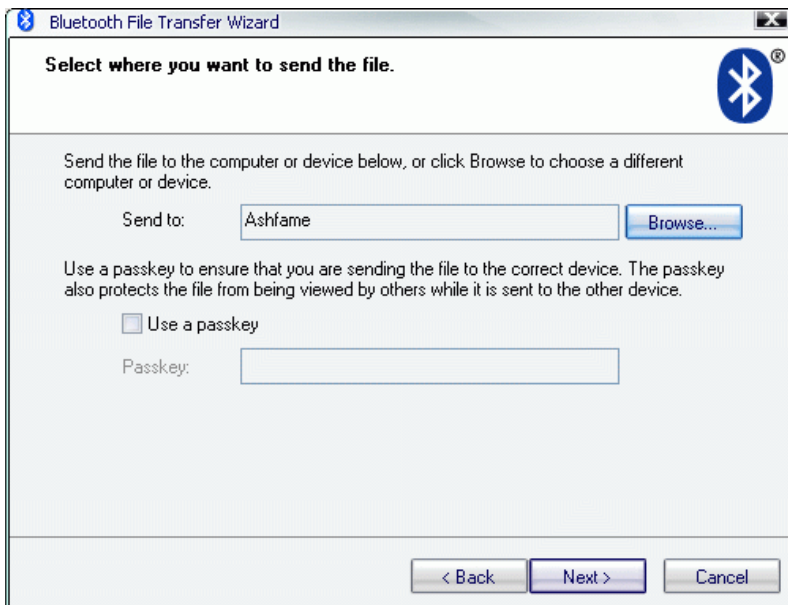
Bluetooth File Transfer Wizard

Select where you want to send the file.

®

Send the file to the computer or device below, or click Browse to choose a different computer or device.

Send to: Ashfame Browse...

Use a passkey to ensure that you are sending the file to the correct device. The passkey also protects the file from being viewed by others while it is sent to the other device.

Use a passkey

Passkey:

< Back Next > Cancel